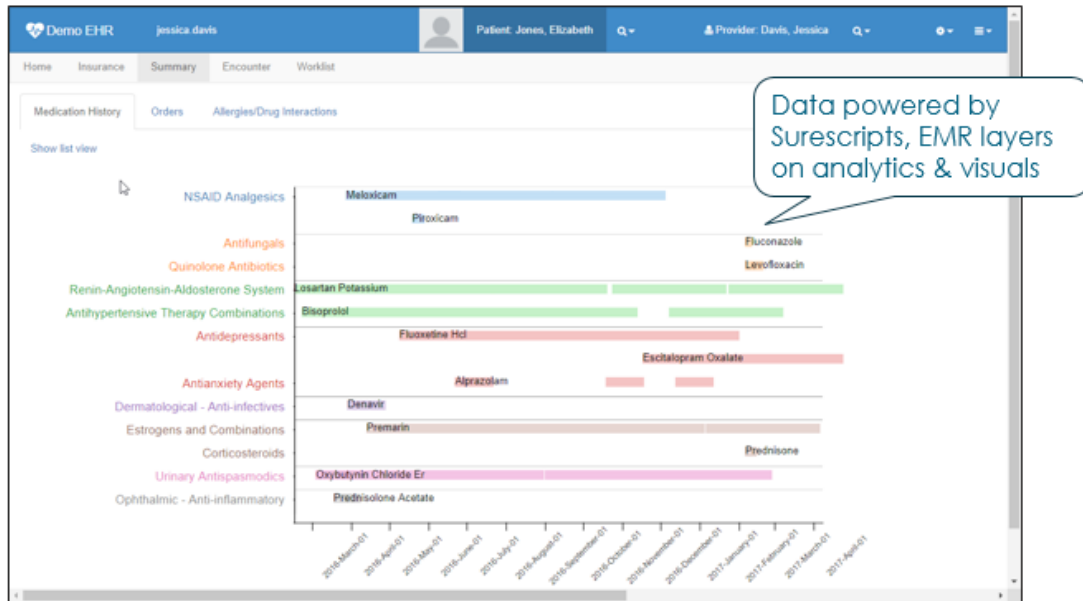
Demo EHR jessica.davis Patient: Jones, Elizabeth Provider: Davis, Jessica

Home Insurance Summary Encounter Worklist

Medication History Orders Allergies/Drug Interactions

Show list view

Data powered by Surescripts, EMR layers on analytics & visuals

NSAID Analgesics
Meloxicam
Piroxicam
Antifungals
Fluconazole
Quinolone Antibiotics
Levofloxacin
Renin-Angiotensin-Aldosterone System
Losartan Potassium
Antihypertensive Therapy Combinations
Bisoprolol
Antidepressants
Fluoxetine Hcl
Escitalopram Oxalate
Antianxiety Agents
Alprazolam
Dermatological - Anti-infectives
Denavir
Estrogens and Combinations
Premarin
Corticosteroids
Prednisone
Urinary Antispasmodics
Oxybutynin Chloride Er
Ophthalmic - Anti-inflammatory
Prednisolone Acetate

2016-March-01 2016-April-01 2016-May-01 2016-June-01 2016-July-01 2016-August-01 2016-September-01 2016-October-01 2016-November-01 2016-December-01 2017-January-01 2017-February-01 2017-March-01 2017-April-01